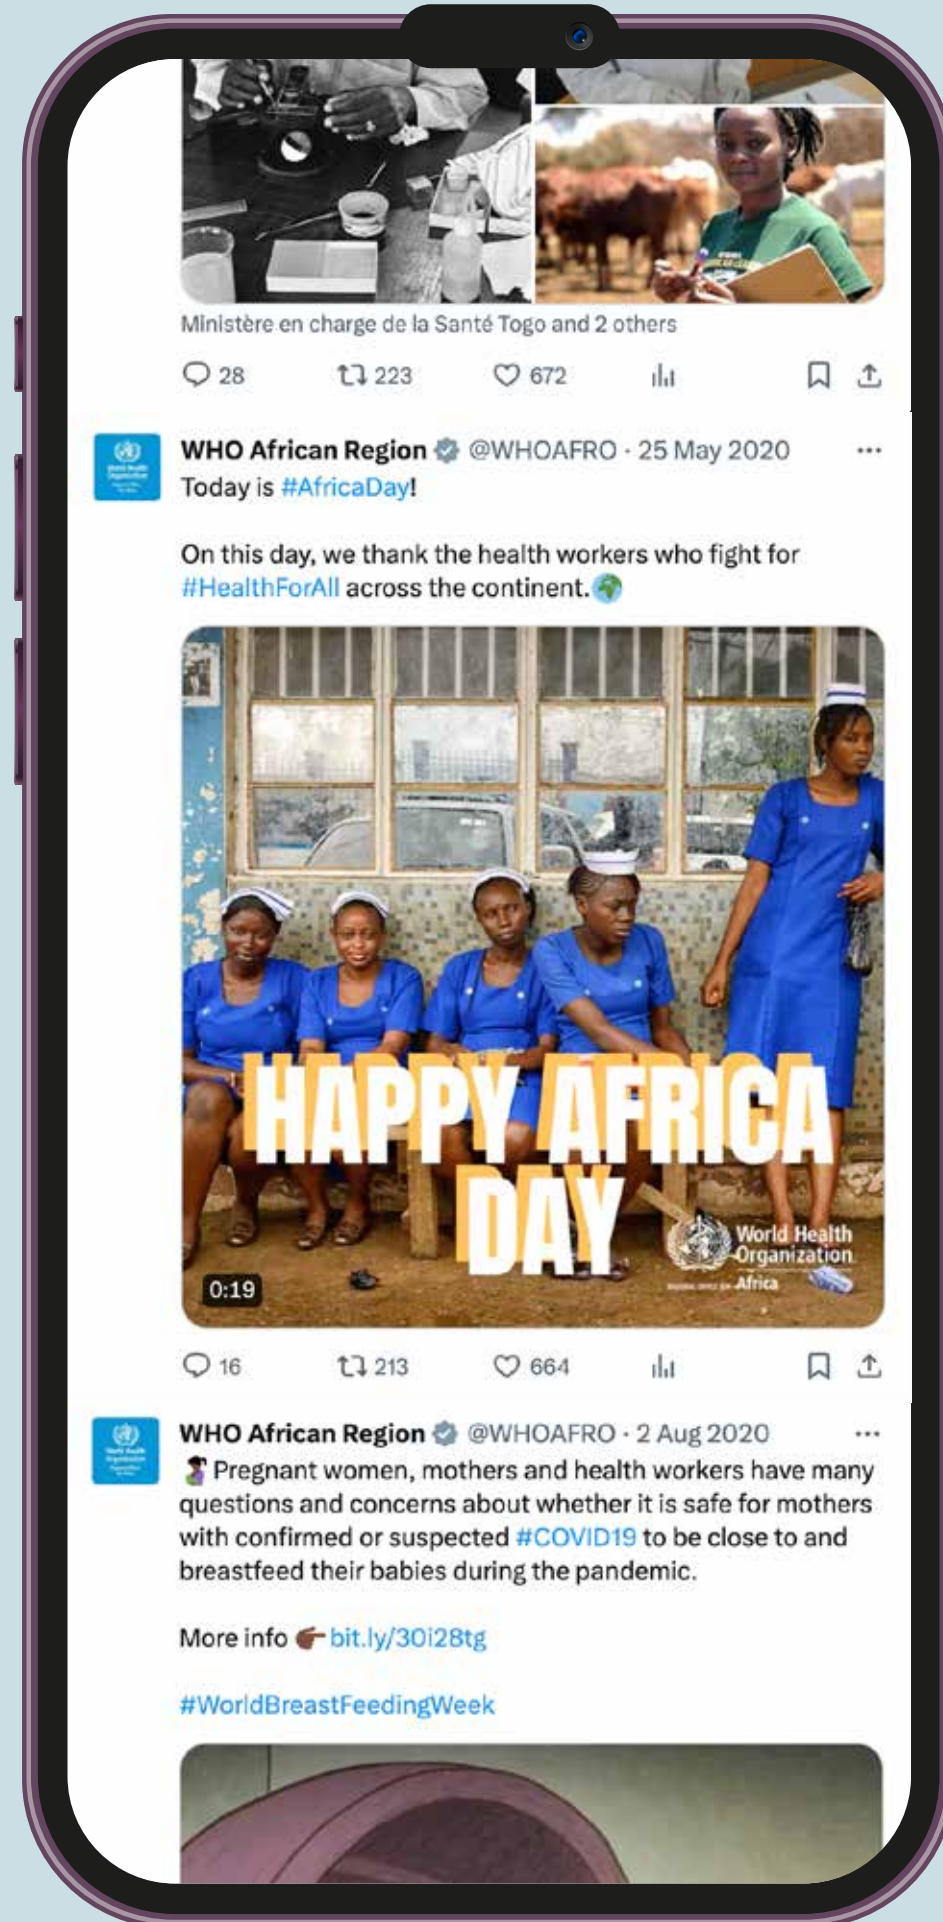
Ministère en charge de la Santé Togo and 2 others

28 223 672

WHO African Region @WHOAFRO · 25 May 2020 ···
Today is #AfricaDay!

On this day, we thank the health workers who fight for #HealthForAll across the continent.

HAPPY AFRICA DAY

World Health Organization Africa

0:19

16 213 664

WHO African Region @WHOAFRO · 2 Aug 2020 ···
Pregnant women, mothers and health workers have many questions and concerns about whether it is safe for mothers with confirmed or suspected #COVID19 to be close to and breastfeed their babies during the pandemic.

More info bit.ly/30i28tg

#WorldBreastFeedingWeek